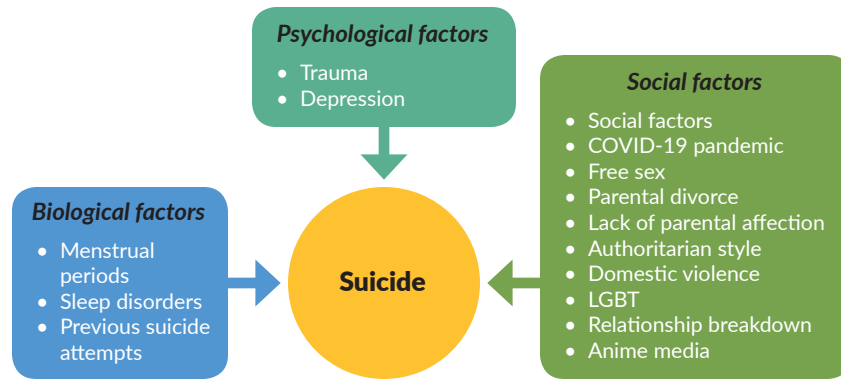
Psychological factors
- Trauma
- Depression

Biological factors
- Menstrual periods
- Sleep disorders
- Previous suicide attempts

Suicide

Social factors
- Social factors
- COVID-19 pandemic
- Free sex
- Parental divorce
- Lack of parental affection
- Authoritarian style
- Domestic violence
- LGBT
- Relationship breakdown
- Anime media